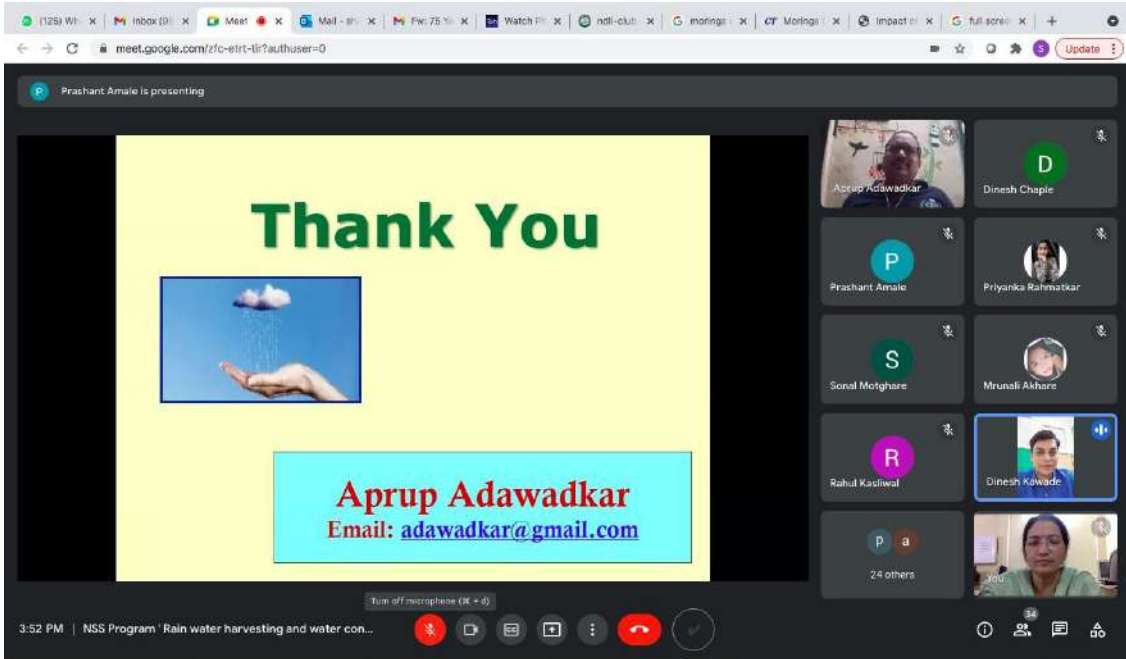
(125) Wh | Inbox (9 | Meet | Mail - s | Fw: 75 | Watch | ndli-club | moringa | Moringa | Impact | full scre

meet.google.com/zfc-etrt-tir?authuser=0

Update

P Prashant Amale is presenting

Thank You

Aprup Adawadkar
Email: adawadkar@gmail.com

Aprup Adawadkar

D
Dinesh Chaple

P
Prashant Amale

Priyanka Rahmatkar

S
Sonal Motghare

Mrunali Akhare

R
Rahul Kasliwal

Dinesh Kawade

P a
24 others

You

Turn off microphone (⌘ + d)

3:52 PM | NSS Program ' Rain water harvesting and water con...

34